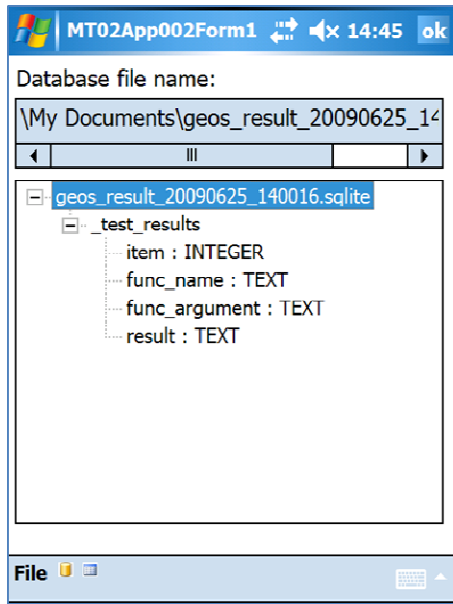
MT02App002Form1 14:45 ok

Database file name:

\My Documents\geos_result_20090625_14

III

geos_result_20090625_140016.sqlite
_test_results
item : INTEGER
func_name : TEXT
func_argument : TEXT
result : TEXT

File